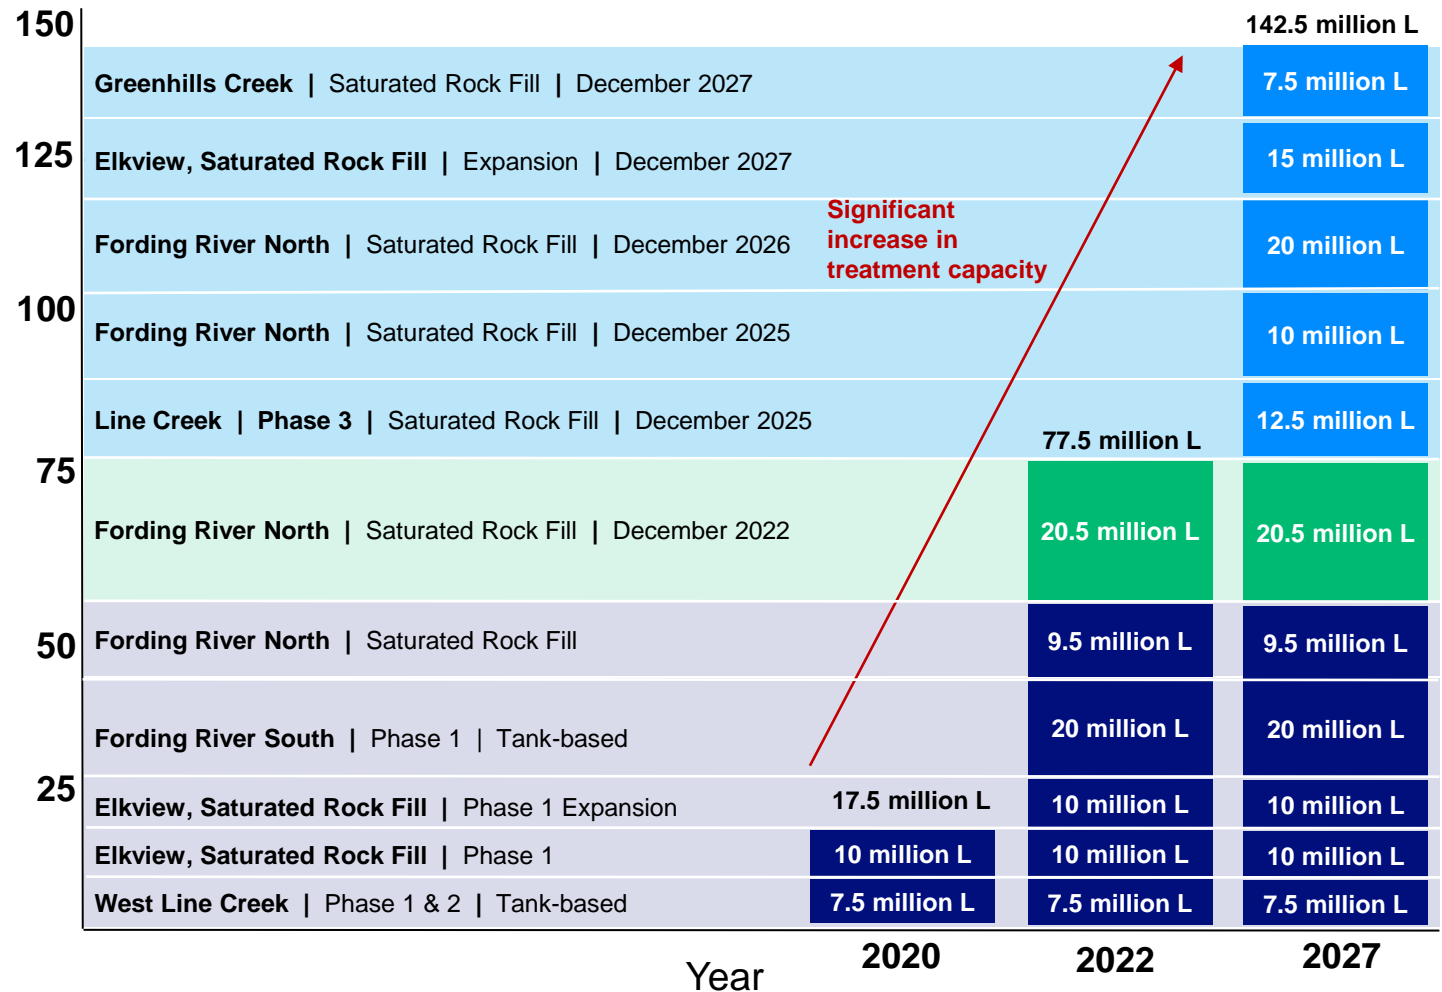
150

125

100

75

50

25

142.5 million L

Greenhills Creek | Saturated Rock Fill | December 2027

7.5 million L

Elkview, Saturated Rock Fill | Expansion | December 2027

15 million L

Significant increase in treatment capacity

Fording River North | Saturated Rock Fill | December 2026

20 million L

Fording River North | Saturated Rock Fill | December 2025

10 million L

Line Creek | Phase 3 | Saturated Rock Fill | December 2025

12.5 million L

77.5 million L

Fording River North | Saturated Rock Fill | December 2022

20.5 million L

20.5 million L

Fording River North | Saturated Rock Fill

9.5 million L

9.5 million L

Fording River South | Phase 1 | Tank-based

20 million L

20 million L

17.5 million L

Elkview, Saturated Rock Fill | Phase 1 Expansion

10 million L

10 million L

Elkview, Saturated Rock Fill | Phase 1

10 million L

10 million L

10 million L

West Line Creek | Phase 1 & 2 | Tank-based

7.5 million L

7.5 million L

7.5 million L

Year

2020

2022

2027